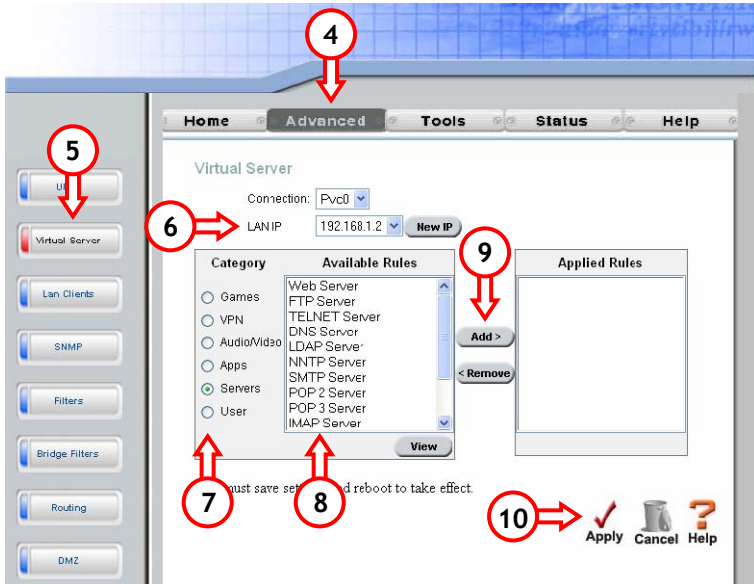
4

Home Advanced Tools Status Help

5

U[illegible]

Virtual Server

Lan Clients

SNMP

Filters

Bridge Filters

Routing

DMZ

Virtual Server

Connection: Pvc0

6

LAN IP 192.168.1.2 New IP

9

Category

Available Rules

Applied Rules

Games

VPN

Audio/Video

Apps

Servers

User

Web Server
FTP Server
TELNET Server
DNS Server
LDAP Server
NNTP Server
SMTP Server
POP 2 Server
POP 3 Server
IMAP Server

Add >

< Remove

View

7

8

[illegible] must save set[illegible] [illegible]d reboot to take effect.

10

Apply Cancel Help